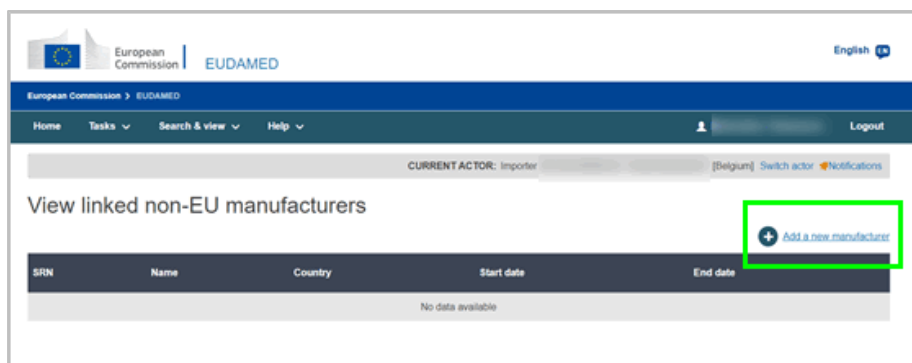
European Commission | EUDAMED

English EN

European Commission > EUDAMED

Home Tasks ⌄ Search & view ⌄ Help ⌄

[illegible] Logout

CURRENT ACTOR: Importer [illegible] [Belgium] Switch actor Notifications

View linked non-EU manufacturers

Add a new manufacturer

| SRN | Name | Country | Start date | End date |
|---|---|---|---|---|
| No data available | | | | |